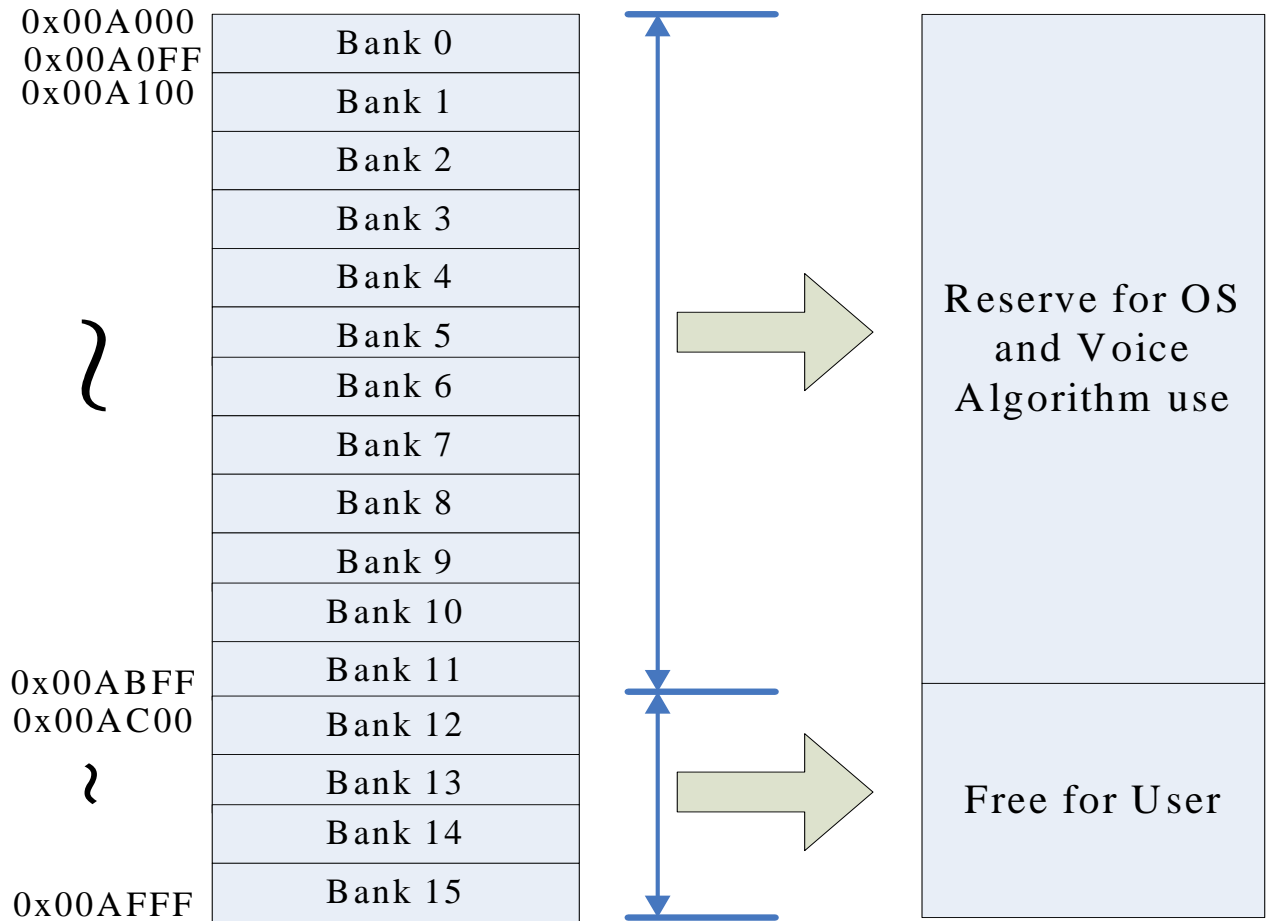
0x00A000
0x00A0FF
0x00A100

0x00ABFF
0x00AC00

0x00AFFF

Bank 0
Bank 1
Bank 2
Bank 3
Bank 4
Bank 5
Bank 6
Bank 7
Bank 8
Bank 9
Bank 10
Bank 11
Bank 12
Bank 13
Bank 14
Bank 15

Reserve for OS and Voice Algorithm use

Free for User